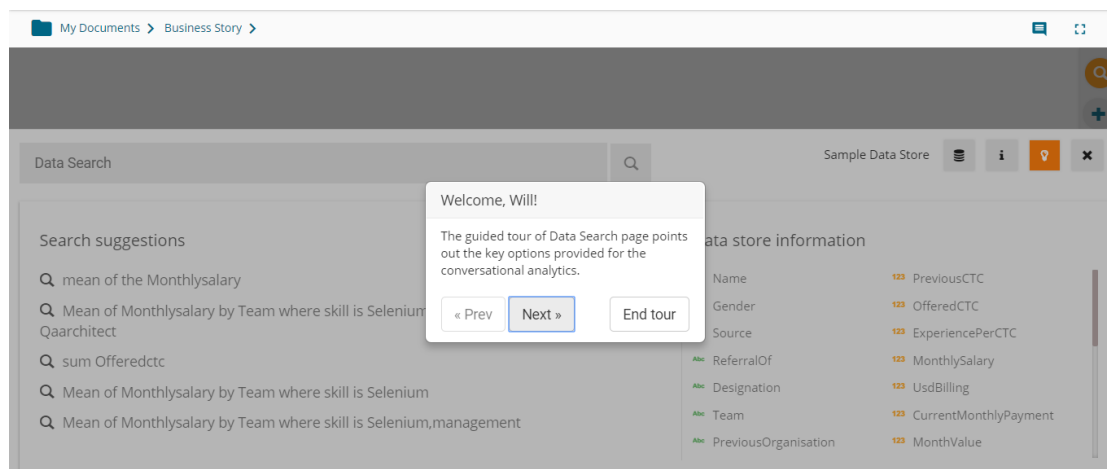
My Documents > Business Story >

Data Search

Sample Data Store

Search suggestions

mean of the Monthlysalary

Mean of Monthlysalary by Team where skill is Selenium
Qaarchitect

sum Offeredctc

Mean of Monthlysalary by Team where skill is Selenium

Mean of Monthlysalary by Team where skill is Selenium,management

Welcome, Will!

The guided tour of Data Search page points out the key options provided for the conversational analytics.

« Prev Next » End tour

ata store information

Name
Gender
Source
Abc ReferralOf
Abc Designation
Abc Team
Abc PreviousOrganisation

123 PreviousCTC
123 OfferedCTC
123 ExperiencePerCTC
123 MonthlySalary
123 UsdBilling
123 CurrentMonthlyPayment
123 MonthValue